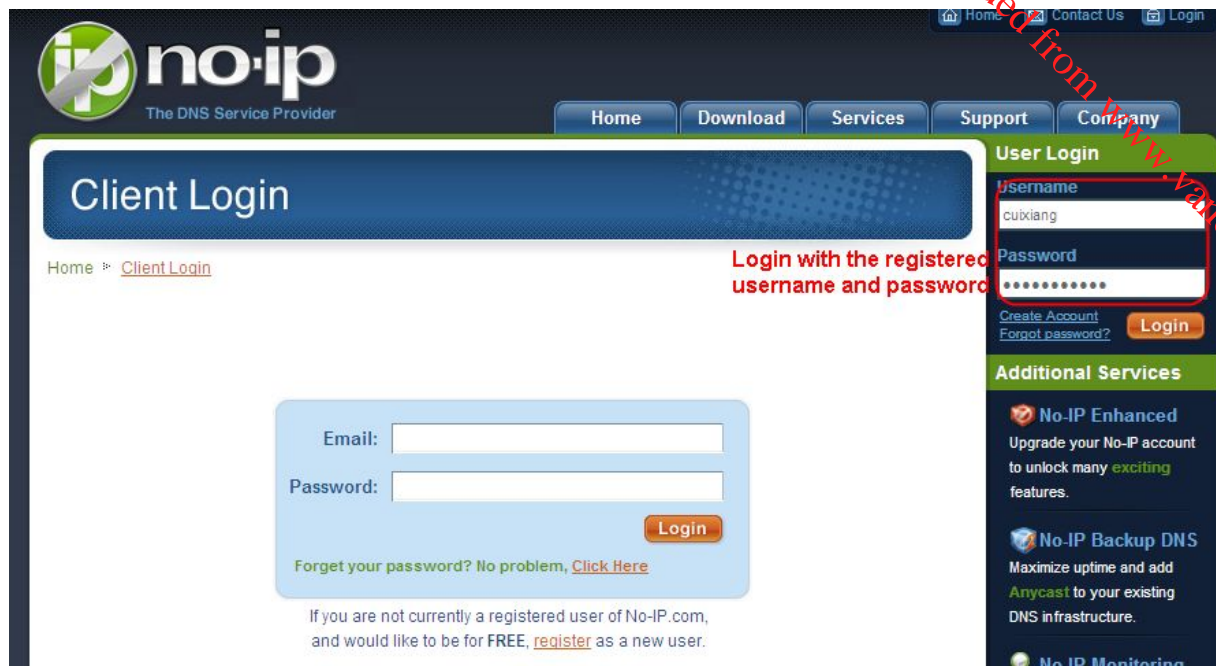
ip no·ip
The DNS Service Provider

Home Contact Us Login

Home Download Services Support Company

Client Login

Home Client Login

User Login
Username
cuixiang
Password
•••••••••••
Create Account
Forgot password?
Login

Login with the registered username and password

Email:
Password:
Login
Forget your password? No problem, Click Here

If you are not currently a registered user of No-IP.com, and would like to be for FREE, register as a new user.

Additional Services
No-IP Enhanced
Upgrade your No-IP account to unlock many exciting features.
No-IP Backup DNS
Maximize uptime and add Anycast to your existing DNS infrastructure.
No-IP Monitoring

ed from www.va